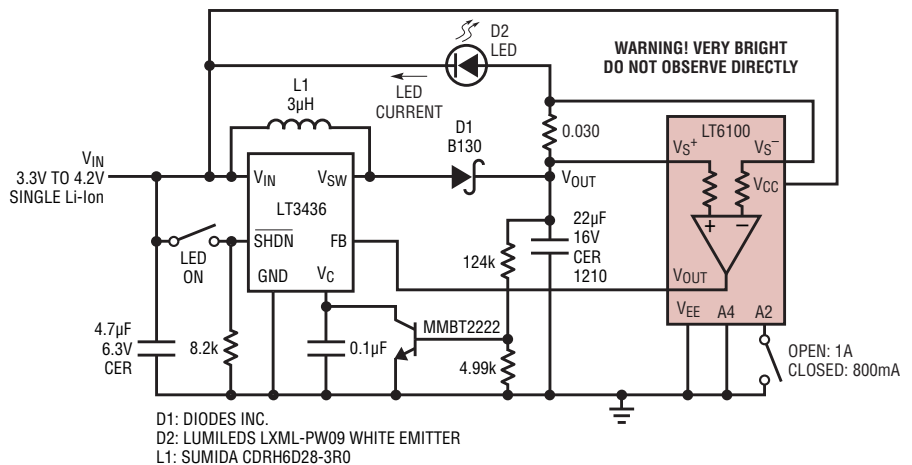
D2
LED

WARNING! VERY BRIGHT
DO NOT OBSERVE DIRECTLY

L1
3µH

LED
CURRENT

$V_{IN}$
3.3V TO 4.2V
SINGLE Li-Ion

$V_{IN}$
$V_{SW}$
LT3436
$\overline{SHDN}$
FB
GND
$V_C$

D1
B130

0.030

$V_{OUT}$

LT6100
$V_S^+$
$V_S^-$
$V_{CC}$
$V_{OUT}$
$V_{EE}$
A4
A2

22µF
16V
CER
1210

124k

LED
ON

MMBT2222

4.7µF
6.3V
CER

8.2k

0.1µF

4.99k

OPEN: 1A
CLOSED: 800mA

D1: DIODES INC.
D2: LUMILEDS LXML-PW09 WHITE EMITTER
L1: SUMIDA CDRH6D28-3R0